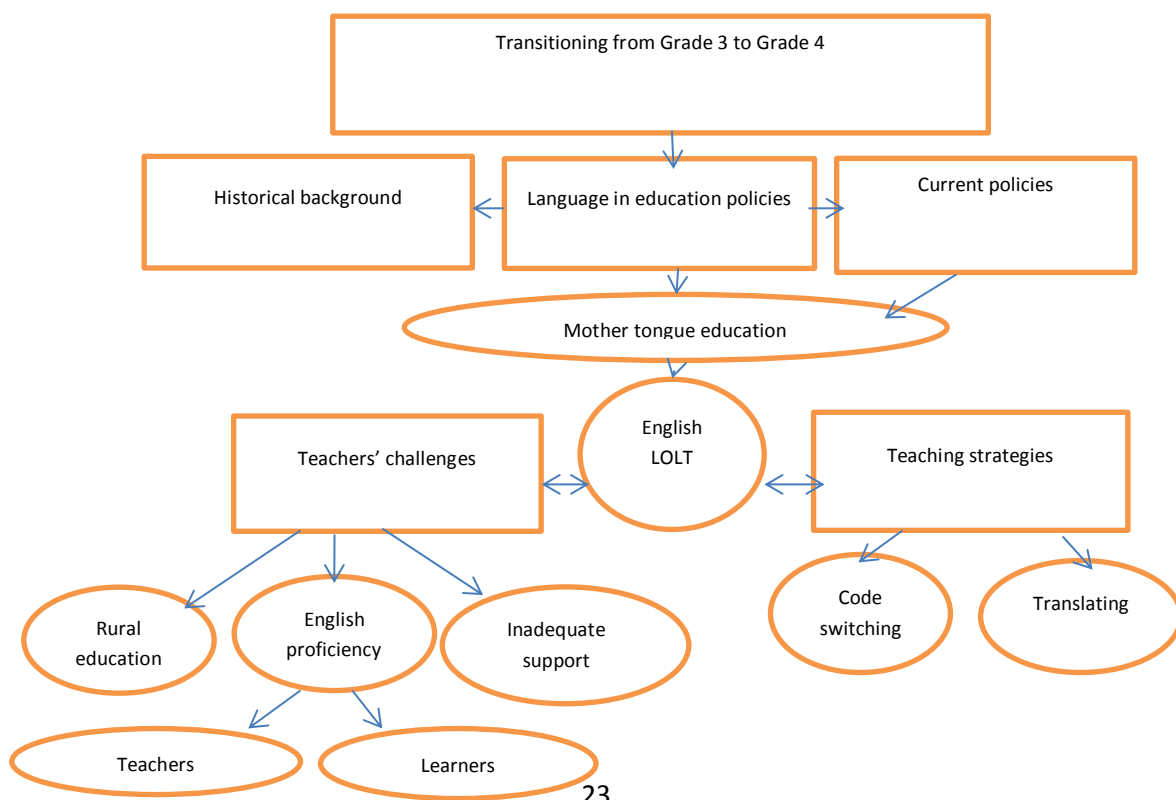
Transitioning from Grade 3 to Grade 4

Historical background

Language in education policies

Current policies

Mother tongue education

Teachers' challenges

English LOLT

Teaching strategies

Rural education

English proficiency

Inadequate support

Code switching

Translating

Teachers

Learners

23